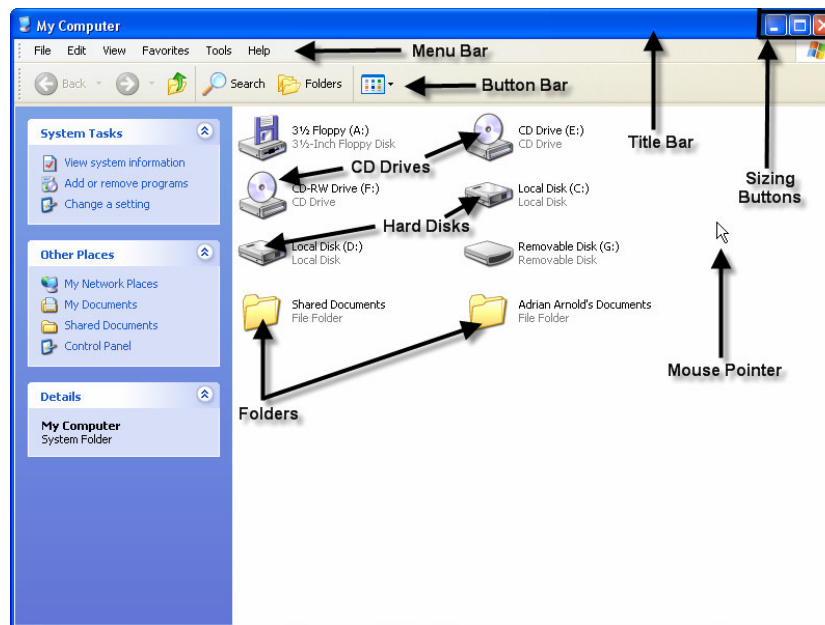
My Computer

File Edit View Favorites Tools Help

Menu Bar

Back Search Folders

Button Bar

Title Bar

Sizing Buttons

System Tasks

View system information
Add or remove programs
Change a setting

Other Places

My Network Places
My Documents
Shared Documents
Control Panel

Details

My Computer
System Folder

3½ Floppy (A:)
3½-Inch Floppy Disk

CD Drive (E:)
CD Drive

CD Drives

CD-RW Drive (F:)
CD Drive

Local Disk (C:)
Local Disk

Hard Disks

Local Disk (D:)
Local Disk

Removable Disk (G:)
Removable Disk

Shared Documents
File Folder

Adrian Arnold's Documents
File Folder

Mouse Pointer

Folders